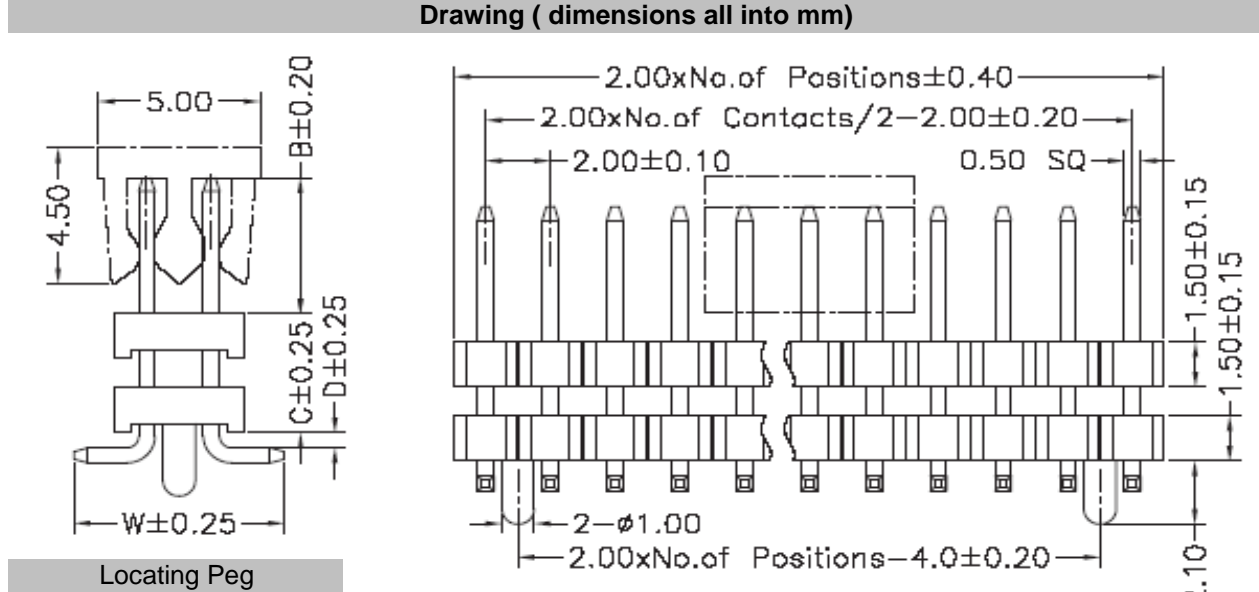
Drawing ( dimensions all into mm)

5.00

B±0.20

4.50

C±0.25

D±0.25

W±0.25

Locating Peg

2.00xNo.of Positions±0.40

2.00xNo.of Contacts/2−2.00±0.20

2.00±0.10

0.50 SQ

1.50±0.15

1.50±0.15

2−ø1.00

2.00xNo.of Positions−4.0±0.20

2.10